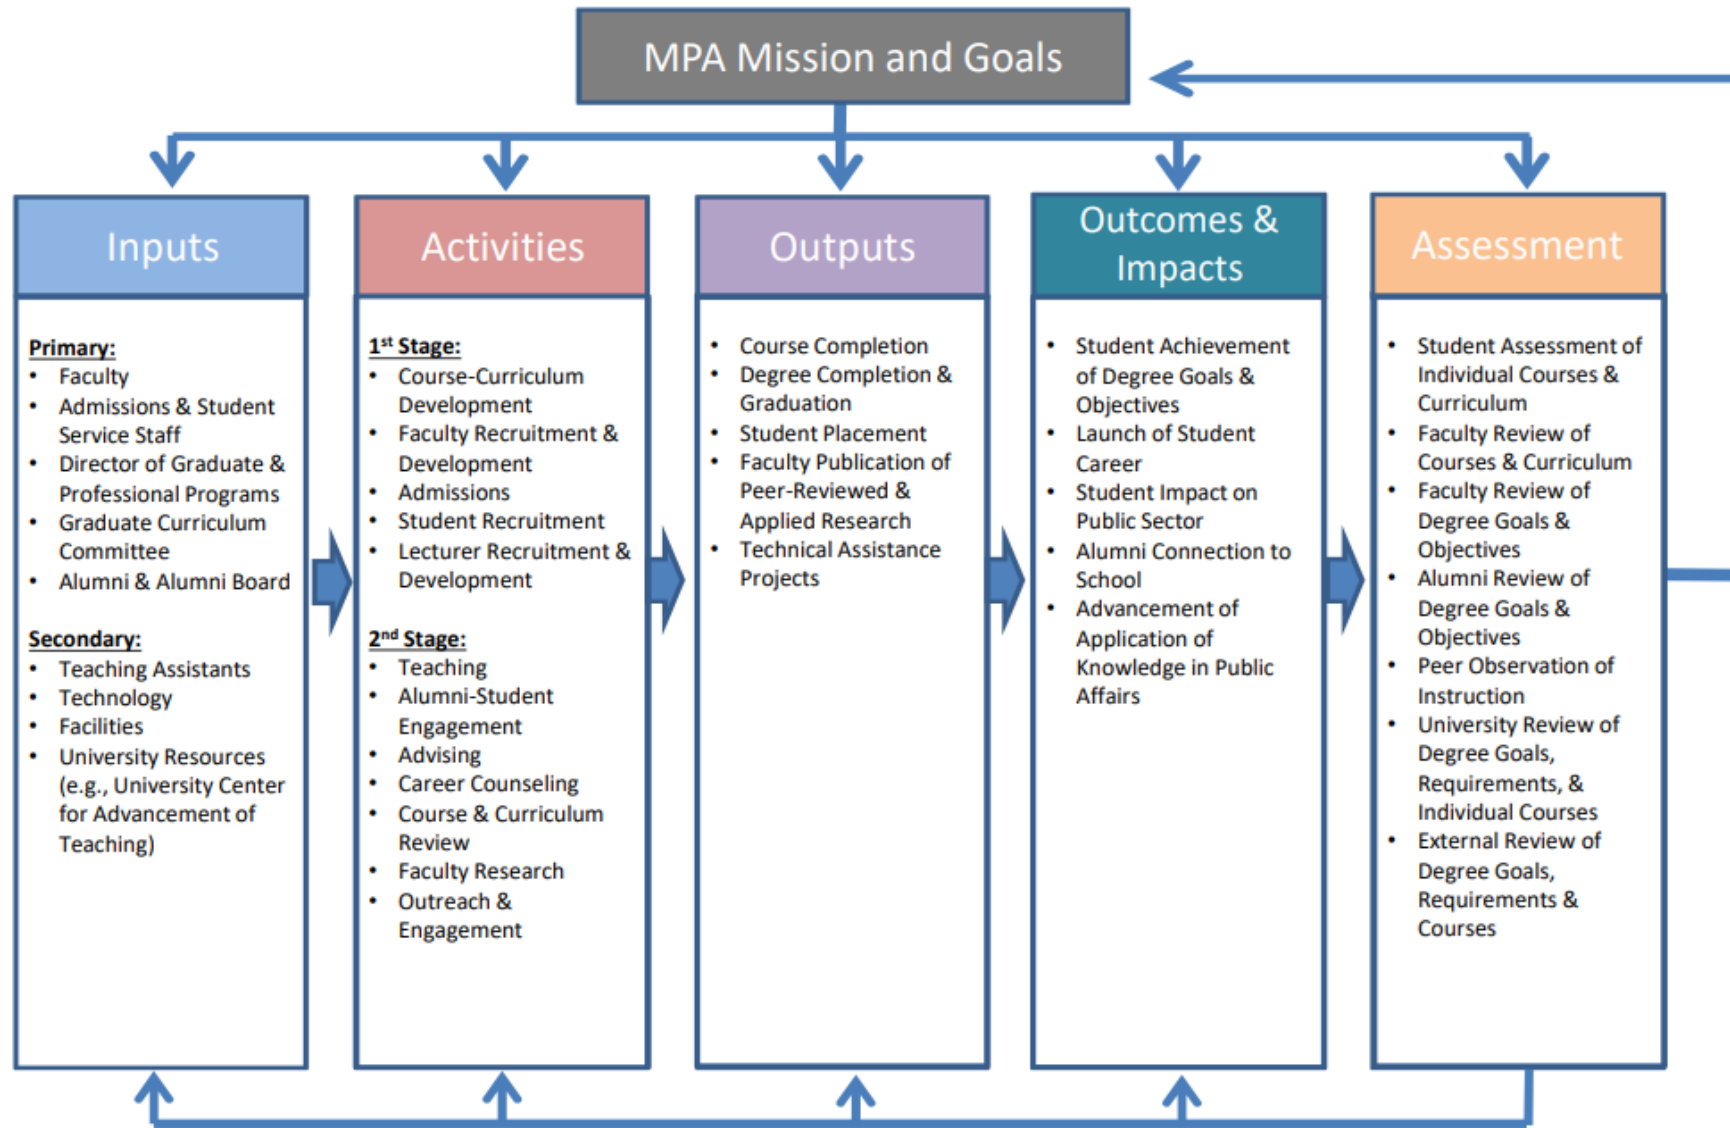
MPA Mission and Goals

Inputs

Primary:
- Faculty
- Admissions & Student Service Staff
- Director of Graduate & Professional Programs
- Graduate Curriculum Committee
- Alumni & Alumni Board

Secondary:
- Teaching Assistants
- Technology
- Facilities
- University Resources (e.g., University Center for Advancement of Teaching)

Activities

1$^{st}$ Stage:
- Course-Curriculum Development
- Faculty Recruitment & Development
- Admissions
- Student Recruitment
- Lecturer Recruitment & Development

2$^{nd}$ Stage:
- Teaching
- Alumni-Student Engagement
- Advising
- Career Counseling
- Course & Curriculum Review
- Faculty Research
- Outreach & Engagement

Outputs

- Course Completion
- Degree Completion & Graduation
- Student Placement
- Faculty Publication of Peer-Reviewed & Applied Research
- Technical Assistance Projects

Outcomes & Impacts

- Student Achievement of Degree Goals & Objectives
- Launch of Student Career
- Student Impact on Public Sector
- Alumni Connection to School
- Advancement of Application of Knowledge in Public Affairs

Assessment

- Student Assessment of Individual Courses & Curriculum
- Faculty Review of Courses & Curriculum
- Faculty Review of Degree Goals & Objectives
- Alumni Review of Degree Goals & Objectives
- Peer Observation of Instruction
- University Review of Degree Goals, Requirements, & Individual Courses
- External Review of Degree Goals, Requirements & Courses